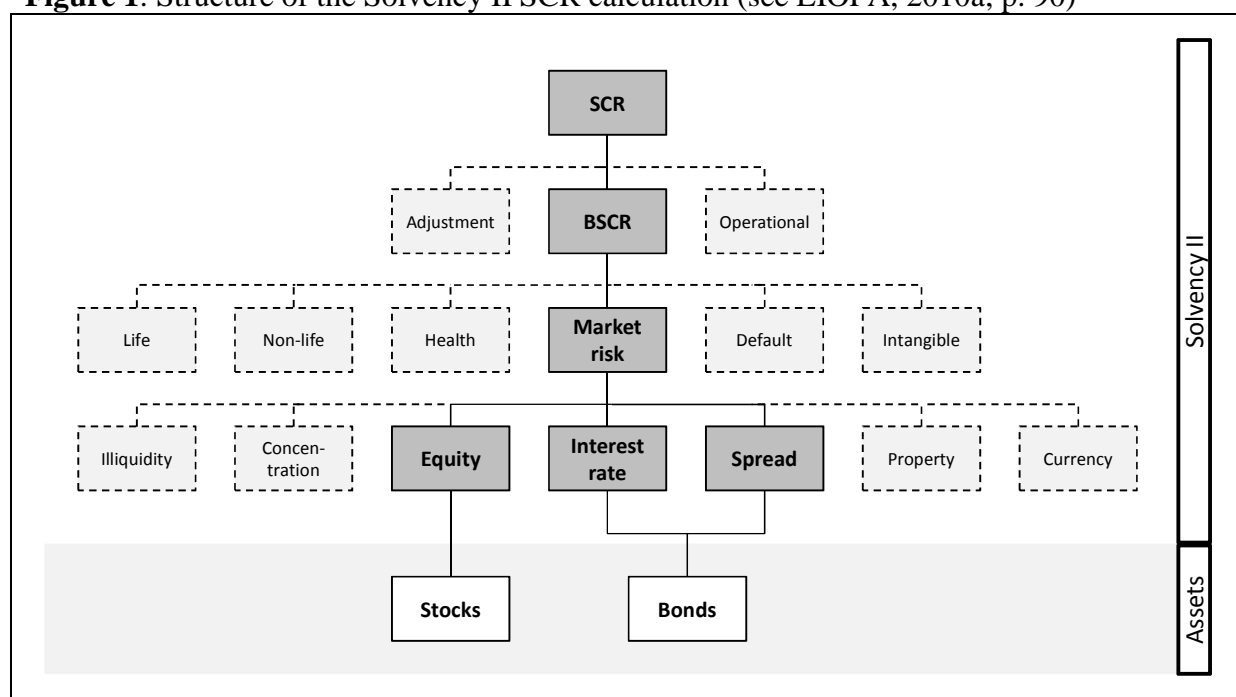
Figure 1: Structure of the Solvency II SCR calculation (see EIOPA, 2010a, p. 90)

SCR

Adjustment

BSCR

Operational

Life

Non-life

Health

Market risk

Default

Intangible

Illiquidity

Concentration

Equity

Interest rate

Spread

Property

Currency

Stocks

Bonds

Solvency II

Assets